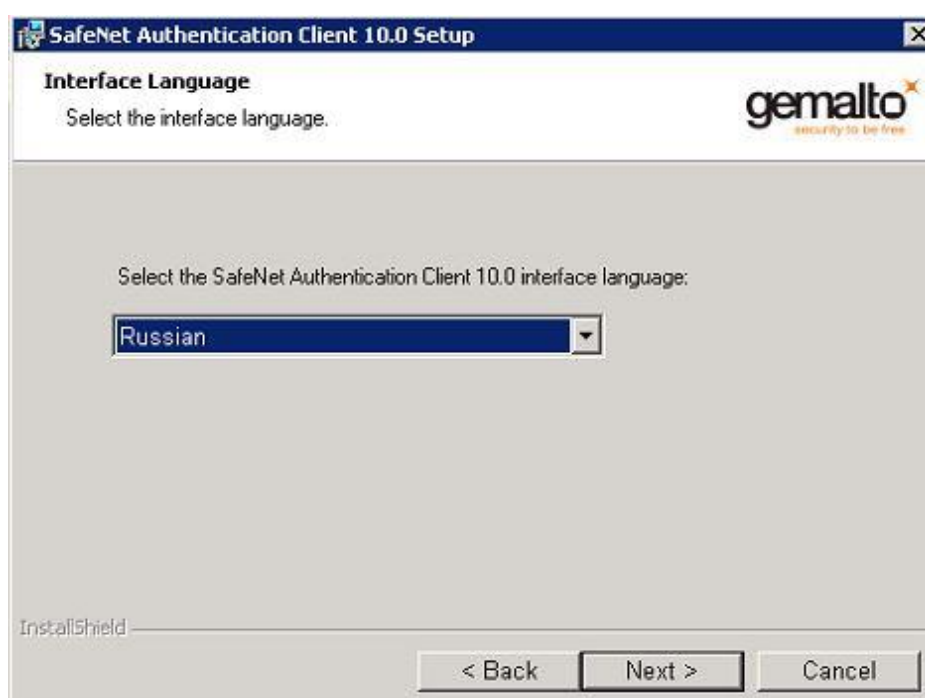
SafeNet Authentication Client 10.0 Setup

Interface Language

Select the interface language.

gemalto

security to be free

Select the SafeNet Authentication Client 10.0 interface language:

Russian

InstallShield

< Back

Next >

Cancel